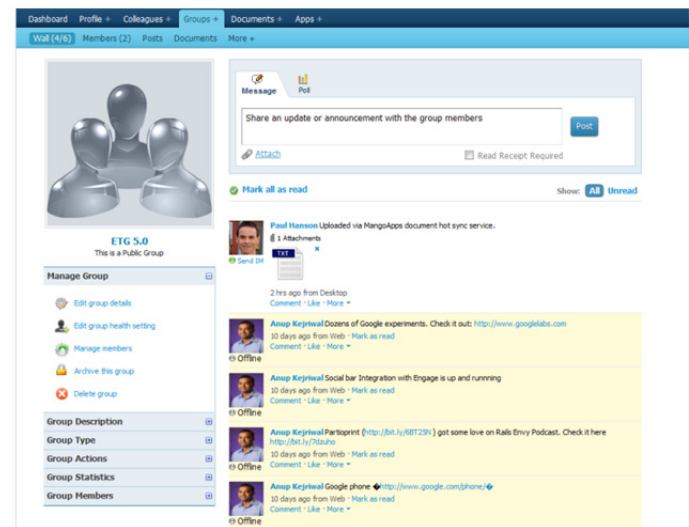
Dashboard Profile + Colleagues + Groups + Documents + Apps +

Wall (4/6) Members (2) Posts Documents More +

ETG 5.0
This is a Public Group

Manage Group

Edit group details

Edit group health setting

Manage members

Archive this group

Delete group

Group Description

Group Type

Group Actions

Group Statistics

Group Members

Message Poll

Share an update or announcement with the group members

Post

Attach

Read Receipt Required

Mark all as read

Show: All Unread

Paul Hanson Uploaded via MangoApps document hot sync service.
1 Attachments
TXT
Send IM
2 hrs ago from Desktop
Comment · Like · More

Anup Kejriwal Dozens of Google experiments. Check it out: http://www.googlelabs.com
10 days ago from Web · Mark as read
Comment · Like · More
Offline

Anup Kejriwal Social bar Integration with Engage is up and runnning
10 days ago from Web · Mark as read
Comment · Like · More
Offline

Anup Kejriwal Partioprint (http://bit.ly/6BT2SN) got some love on Rails Envy Podcast. Check it here http://bit.ly/7dzuho
10 days ago from Web · Mark as read
Comment · Like · More
Offline

Anup Kejriwal Google phone �http://www.google.com/phone/�
10 days ago from Web · Mark as read
Comment · Like · More
Offline